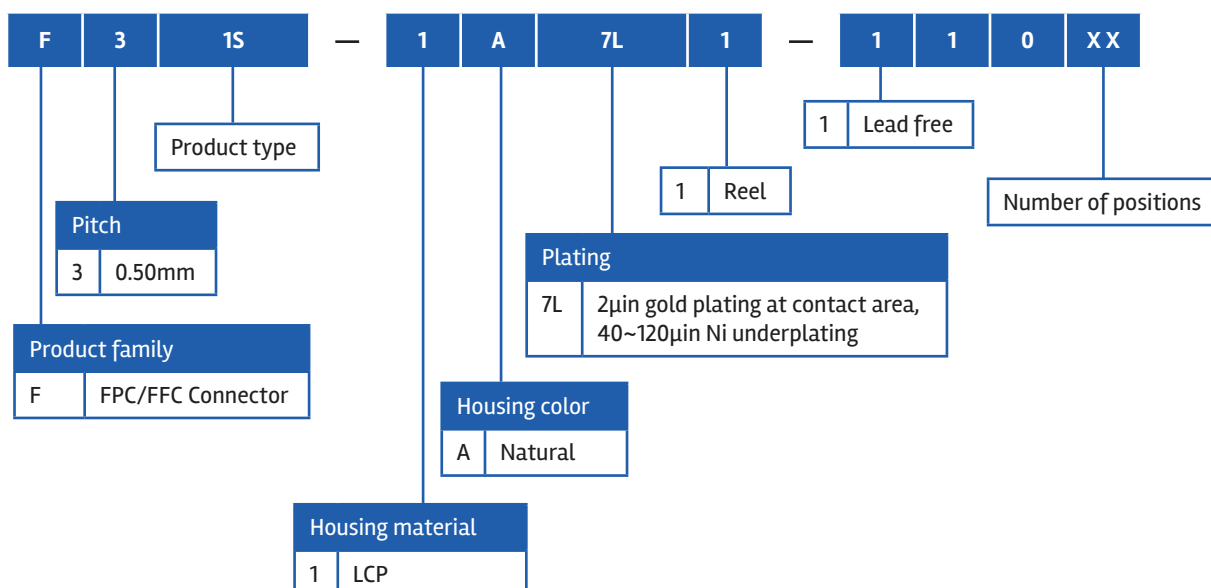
F 3 1S — 1 A 7L 1 — 1 1 0 XX

Product type

1 Lead free

1 Reel

Number of positions

Pitch

| 3 | 0.50mm |
|---|---|

Plating

| 7L | 2μin gold plating at contact area, 40~120μin Ni underplating |
|---|---|

Product family

| F | FPC/FFC Connector |
|---|---|

Housing color

| A | Natural |
|---|---|

Housing material

| 1 | LCP |
|---|---|